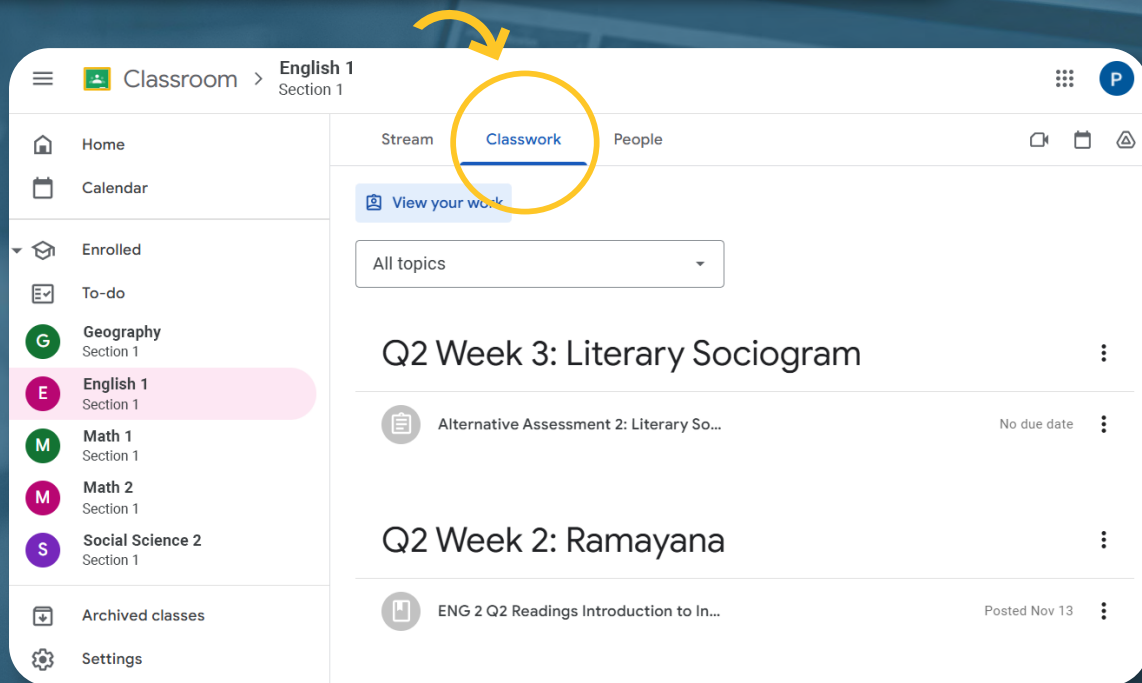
Classroom > English 1
Section 1

P

Home
Calendar
Enrolled
To-do
G Geography
Section 1
E English 1
Section 1
M Math 1
Section 1
M Math 2
Section 1
S Social Science 2
Section 1
Archived classes
Settings

Stream Classwork People

View your work

All topics

Q2 Week 3: Literary Sociogram

Alternative Assessment 2: Literary So...
No due date

Q2 Week 2: Ramayana

ENG 2 Q2 Readings Introduction to In...
Posted Nov 13